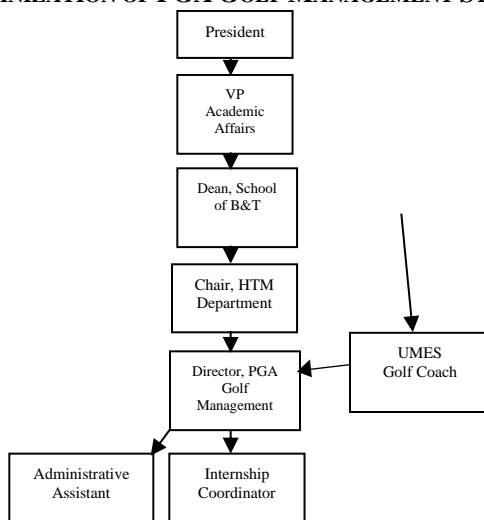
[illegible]NIZATION OF PGA GOLF MANAGEMENT ST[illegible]

President

VP Academic Affairs

Dean, School of B&T

Chair, HTM Department

UMES Golf Coach

Director, PGA Golf Management

Administrative Assistant

Internship Coordinator